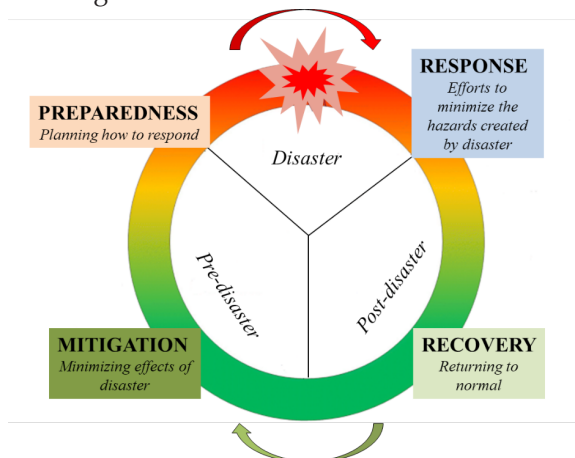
RESPONSE
Efforts to minimize the hazards created by disaster

PREPAREDNESS
Planning how to respond

Disaster

Pre-disaster

Post-disaster

MITIGATION
Minimizing effects of disaster

RECOVERY
Returning to normal